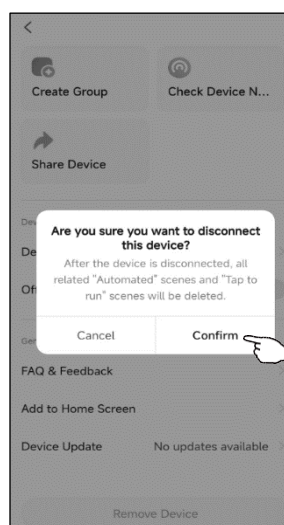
<

Create Group

Check Device N...

Share Device

Dev

De

Of

Are you sure you want to disconnect this device?

After the device is disconnected, all related "Automated" scenes and "Tap to run" scenes will be deleted.

Cancel

Confirm

Ge

FAQ & Feedback

Add to Home Screen

Device Update

No updates available

Remove Device